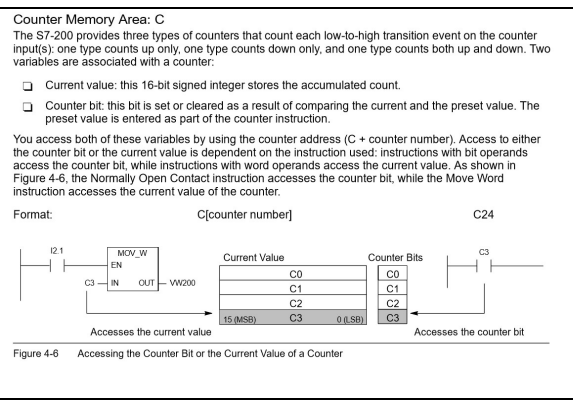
Counter Memory Area: C

The S7-200 provides three types of counters that count each low-to-high transition event on the counter input(s): one type counts up only, one type counts down only, and one type counts both up and down. Two variables are associated with a counter:

❑ Current value: this 16-bit signed integer stores the accumulated count.

❑ Counter bit: this bit is set or cleared as a result of comparing the current and the preset value. The preset value is entered as part of the counter instruction.

You access both of these variables by using the counter address (C + counter number). Access to either the counter bit or the current value is dependent on the instruction used: instructions with bit operands access the counter bit, while instructions with word operands access the current value. As shown in Figure 4-6, the Normally Open Contact instruction accesses the counter bit, while the Move Word instruction accesses the current value of the counter.

Format: C[counter number] C24

I2.1
MOV_W
EN
C3 IN OUT VW200

Current Value
C0
C1
C2
15 (MSB) C3 0 (LSB)

Counter Bits
C0
C1
C2
C3

C3

Accesses the current value

Accesses the counter bit

Figure 4-6 Accessing the Counter Bit or the Current Value of a Counter